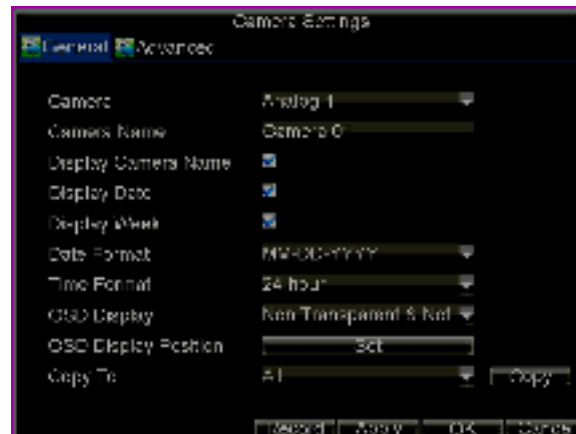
Camera Settings
General Advanced

Camera Analog 1
Camera Name Camera 0
Display Camera Name
Display Date
Display Week
Date Format MM-DD-YYYY
Time Format 24 hour
OSD Display Non Transparent & Not
OSD Display Position Set
Copy To All Copy

Default Apply OK Cancel